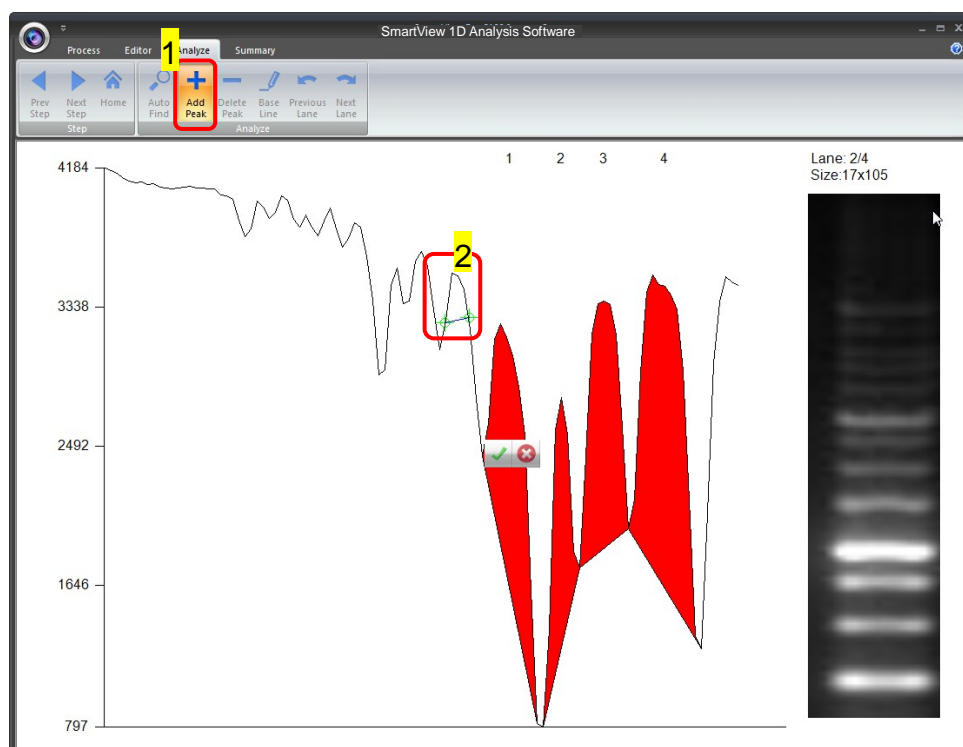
SmartView 1D Analysis Software

Process Editor Analyze Summary

1

Prev Step Next Step Home
Step

Auto Find Add Peak Delete Peak Base Line Previous Lane Next Lane
Analyze

1 2 3 4

Lane: 2/4
Size:17x105

4184

3338

2492

1646

797

2